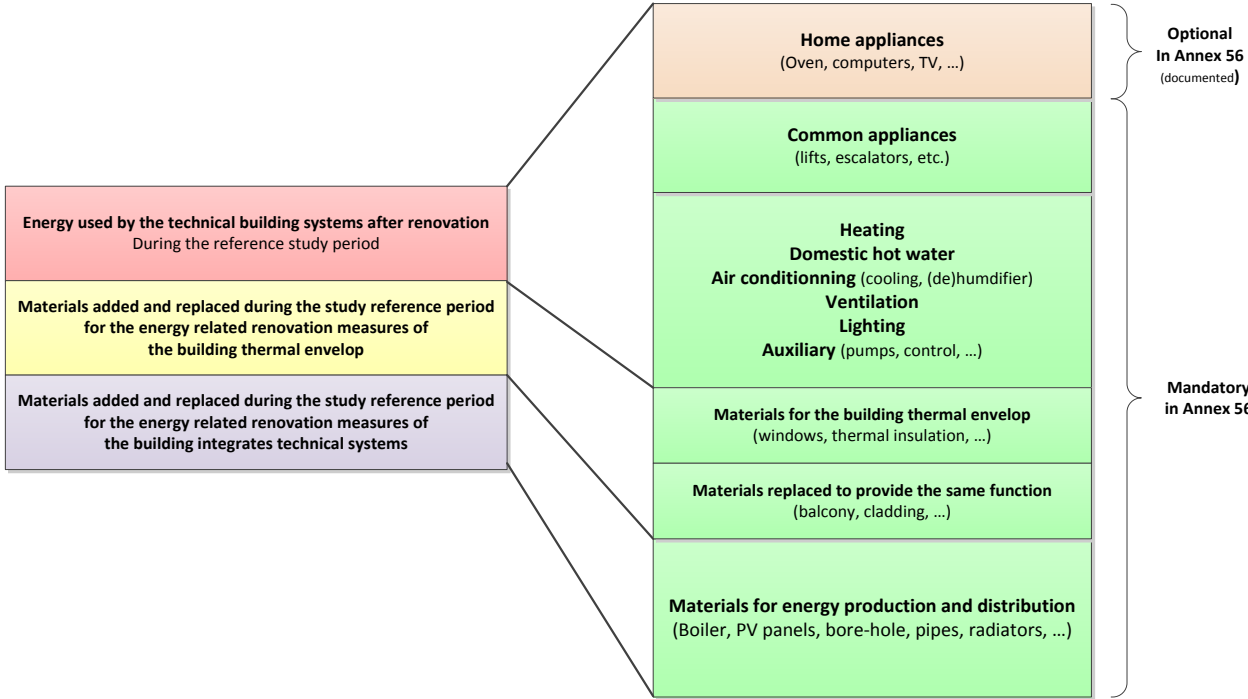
Energy used by the technical building systems after renovation
During the reference study period

Materials added and replaced during the study reference period for the energy related renovation measures of the building thermal envelop

Materials added and replaced during the study reference period for the energy related renovation measures of the building integrates technical systems

Home appliances
(Oven, computers, TV, …)

Common appliances
(lifts, escalators, etc.)

Heating
Domestic hot water
Air conditionning (cooling, (de)humdifier)
Ventilation
Lighting
Auxiliary (pumps, control, …)

Materials for the building thermal envelop
(windows, thermal insulation, …)

Materials replaced to provide the same function
(balcony, cladding, …)

Materials for energy production and distribution
(Boiler, PV panels, bore-hole, pipes, radiators, …)

Optional
In Annex 56
(documented)

Mandatory
in Annex 56